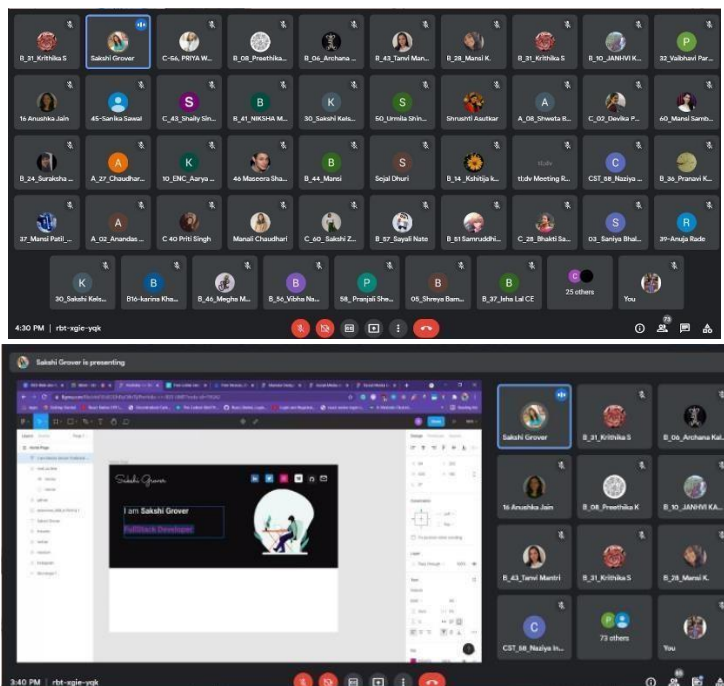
B_31_Krithika S
Sakshi Grover
C-56, PRIYA W...
B_08_Preethika...
B_06_Archana...
B_43_Tanvi Man...
B_28_Mansi K.
B_31_Krithika S
B_10_JANHVI K...
32_Vaibhavi Par...

16 Anushka Jain
45-Sanika Sawal
C_43_Shaily Sin...
B_41_NIKSHA M...
30_Sakshi Kels...
50_Urmila Shin...
Shrushti Asutkar
A_08_Shweta B...
C_02_Devika P...
60_Mansi Samb...

B_24_Suraksha...
A_27_Chaudhar...
10_ENC_Aarya...
46 Maseera Sha...
B_44_Mansi
Sejal Dhuri
B_14_Kshitija k...
tt:dv Meeting R...
CST_58_Naziya...
B_36_Pranavi K...

37_Mansi Patil_...
A_02_Anandas...
C 40 Priti Singh
Manali Chaudhari
C_60_Sakshi Z...
B_57_Sayali Nate
B_51 Samruddhi...
C_28_Bhakti Sa...
03_Saniya Bhal...
39-Anuja Rade

30_Sakshi Kels...
B16-karina Kha...
B_46_Megha M...
B_56_Vibha Na...
58_Pranjali She...
05_Shreya Bam...
B_37_Isha Lal CE
25 others
You

4:30 PM | rbt-xgie-yqk

Sakshi Grover is presenting

Sakshi Grover
I am Sakshi Grover
FullStack Developer

Sakshi Grover
B_31_Krithika S
B_06_Archana Kal...
16 Anushka Jain
B_08_Preethika K
B_10_JANHVI K...
B_43_Tanvi Mantri
B_31_Krithika S
B_28_Mansi K.
CST_58_Naziya In...
73 others
You

3:40 PM | rbt-xgie-yqk